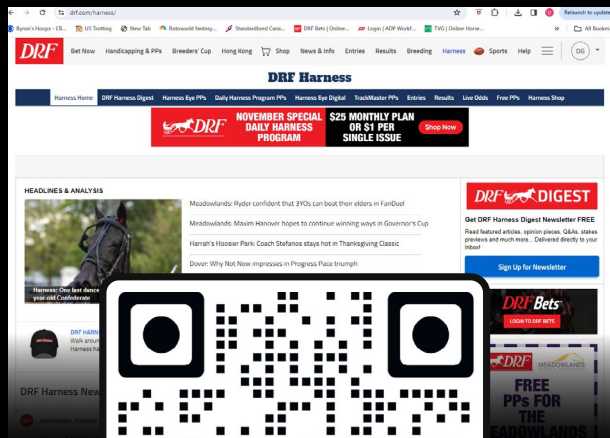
drf.com/harness/

Relaunch to update

Byrne's Hoops - CB... US Trotting New Tab Rotoworld fantasy... Standardbred Cana... DRF Bets | Online... Login | ADP Workf... TVG | Online Horse... All Bookm

DRF Bet Now Handicapping & PPs Breeders' Cup Hong Kong Shop News & Info Entries Results Breeding Harness Sports Help DG

DRF Harness

Harness Home DRF Harness Digest Harness Eye PPs Daily Harness Program PPs Harness Eye Digital TrackMaster PPs Entries Results Live Odds Free PPs Harness Shop

DRF NOVEMBER SPECIAL DAILY HARNESS PROGRAM $25 MONTHLY PLAN OR $1 PER SINGLE ISSUE Shop Now

HEADLINES & ANALYSIS

Meadowlands: Ryder confident that 3YOs can beat their elders in FanDuel

Meadowlands: Maxim Hanover hopes to continue winning ways in Governor's Cup

Harrah's Hoosier Park: Coach Stefanos stays hot in Thanksgiving Classic

Dover: Why Not Now impresses in Progress Pace triumph

Harness: One last dance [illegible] year-old Confederate

DRF HARN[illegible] Walk around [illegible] Harness ha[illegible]

DRF Harness New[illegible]

DRF DIGEST

Get DRF Harness Digest Newsletter FREE

Read featured articles, opinion pieces, Q&As, stakes previews and much more... Delivered directly to your inbox!

Sign Up for Newsletter

DRF Bets

LOGIN TO DRF BETS

DRF MEADOWLANDS

FREE PPs FOR THE MEADOWLANDS